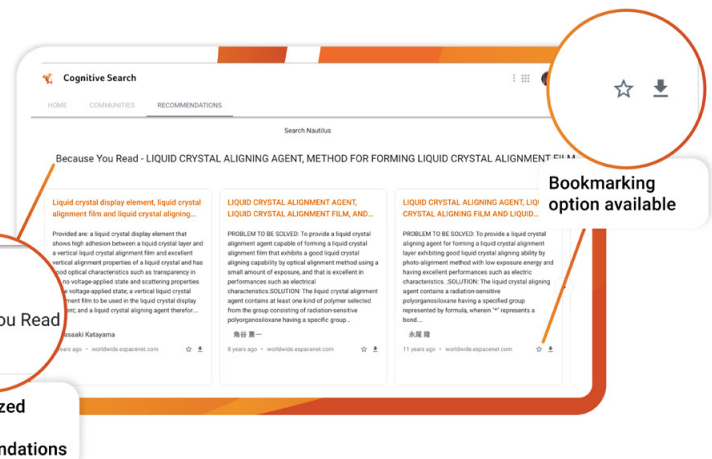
Cognitive Search

HOME COMMUNITIES RECOMMENDATIONS

Search Nautilus

Because You Read - LIQUID CRYSTAL ALIGNING AGENT, METHOD FOR FORMING LIQUID CRYSTAL ALIGNMENT FILM

Liquid crystal display element, liquid crystal alignment film and liquid crystal aligning...

Provided are: a liquid crystal display element that shows high adhesion between a liquid crystal layer and a vertical liquid crystal alignment film and excellent vertical alignment properties of a liquid crystal and has good optical characteristics such as transparency in no voltage-applied state and scattering properties in voltage-applied state; a vertical liquid crystal alignment film to be used in the liquid crystal display element; and a liquid crystal aligning agent therefor...

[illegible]sasaki Katayama

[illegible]ears ago • worldwide.espacenet.com

LIQUID CRYSTAL ALIGNMENT AGENT, LIQUID CRYSTAL ALIGNMENT FILM, AND...

PROBLEM TO BE SOLVED: To provide a liquid crystal alignment agent capable of forming a liquid crystal alignment film that exhibits a good liquid crystal aligning capability by optical alignment method using a small amount of exposure, and that is excellent in performances such as electrical characteristics.SOLUTION: The liquid crystal alignment agent contains at least one kind of polymer selected from the group consisting of radiation-sensitive polyorganosiloxane having a specific group...

角谷 憲一

8 years ago • worldwide.espacenet.com

LIQUID CRYSTAL ALIGNING AGENT, LIQUID CRYSTAL ALIGNING FILM AND LIQUID...

PROBLEM TO BE SOLVED: To provide a liquid crystal aligning agent for forming a liquid crystal alignment layer exhibiting good liquid crystal aligning ability by photo-alignment method with low exposure energy and having excellent performances such as electric characteristics. ;SOLUTION: The liquid crystal aligning agent contains a radiation-sensitive polyorganosiloxane having a specified group represented by formula, wherein "*" represents a bond...

永尾 隆

11 years ago • worldwide.espacenet.com

Bookmarking option available

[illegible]ou Read

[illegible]zed

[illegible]ndations